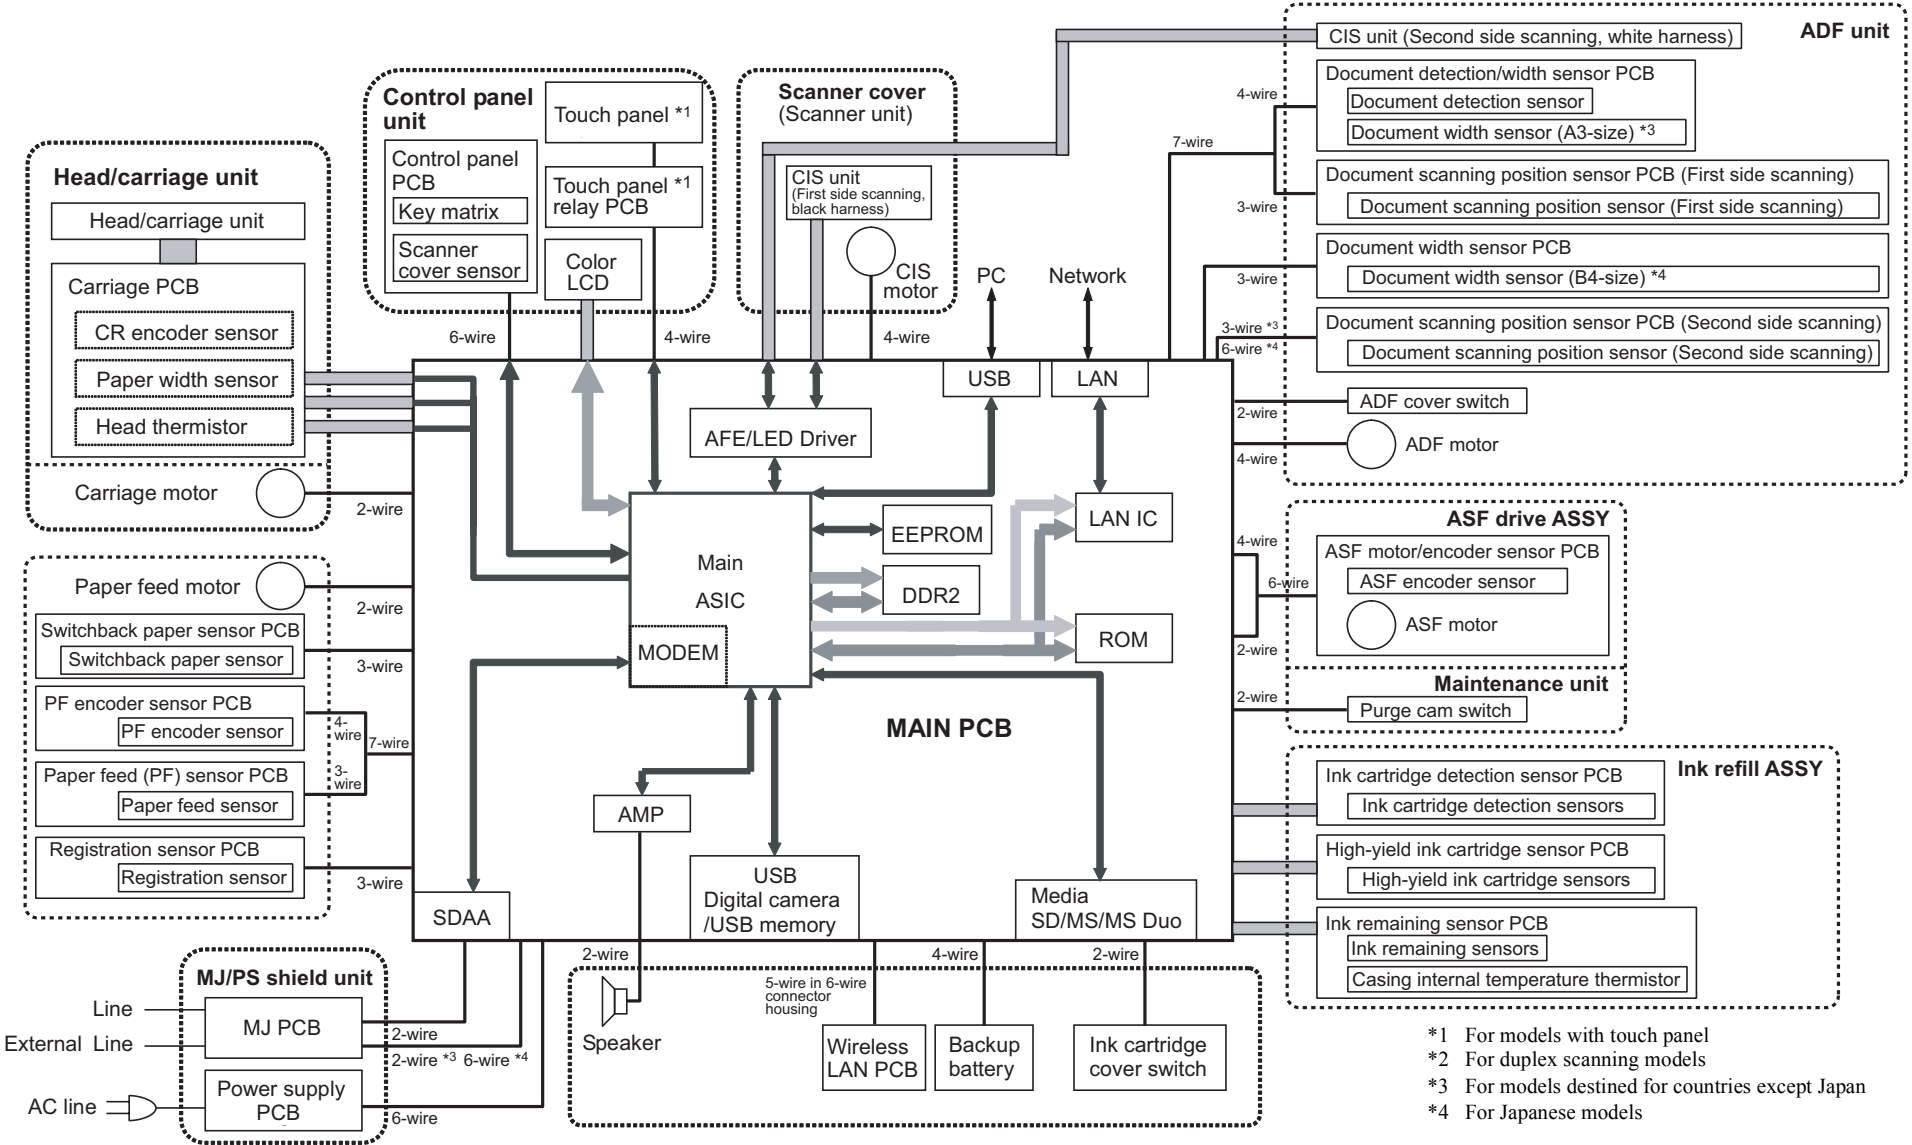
Head/carriage unit
Head/carriage unit
Carriage PCB
CR encoder sensor
Paper width sensor
Head thermistor
Carriage motor
2-wire

Control panel unit
Control panel PCB
Key matrix
Scanner cover sensor
Touch panel *1
Touch panel *1 relay PCB
Color LCD
6-wire
4-wire

Scanner cover (Scanner unit)
CIS unit (First side scanning, black harness)
CIS motor
4-wire

PC
Network
USB
LAN

CIS unit (Second side scanning, white harness)
ADF unit
Document detection/width sensor PCB
Document detection sensor
Document width sensor (A3-size) *3
4-wire
7-wire
Document scanning position sensor PCB (First side scanning)
Document scanning position sensor (First side scanning)
3-wire
Document width sensor PCB
Document width sensor (B4-size) *4
3-wire
Document scanning position sensor PCB (Second side scanning)
Document scanning position sensor (Second side scanning)
3-wire *3
6-wire *4
ADF cover switch
2-wire
ADF motor
4-wire

AFE/LED Driver
Main ASIC
MODEM
EEPROM
DDR2
LAN IC
ROM
MAIN PCB
AMP
SDAA
USB Digital camera /USB memory
Media SD/MS/MS Duo

ASF drive ASSY
4-wire
6-wire
ASF motor/encoder sensor PCB
ASF encoder sensor
ASF motor
2-wire
Maintenance unit
2-wire
Purge cam switch

Ink refill ASSY
Ink cartridge detection sensor PCB
Ink cartridge detection sensors
High-yield ink cartridge sensor PCB
High-yield ink cartridge sensors
Ink remaining sensor PCB
Ink remaining sensors
Casing internal temperature thermistor

Paper feed motor
2-wire
Switchback paper sensor PCB
Switchback paper sensor
3-wire
PF encoder sensor PCB
PF encoder sensor
4-wire
7-wire
Paper feed (PF) sensor PCB
Paper feed sensor
3-wire
Registration sensor PCB
Registration sensor
3-wire

MJ/PS shield unit
Line
External Line
MJ PCB
2-wire
2-wire *3
6-wire *4
AC line
Power supply PCB
6-wire

2-wire
Speaker
5-wire in 6-wire connector housing
Wireless LAN PCB
4-wire
Backup battery
2-wire
Ink cartridge cover switch

*1 For models with touch panel
*2 For duplex scanning models
*3 For models destined for countries except Japan
*4 For Japanese models